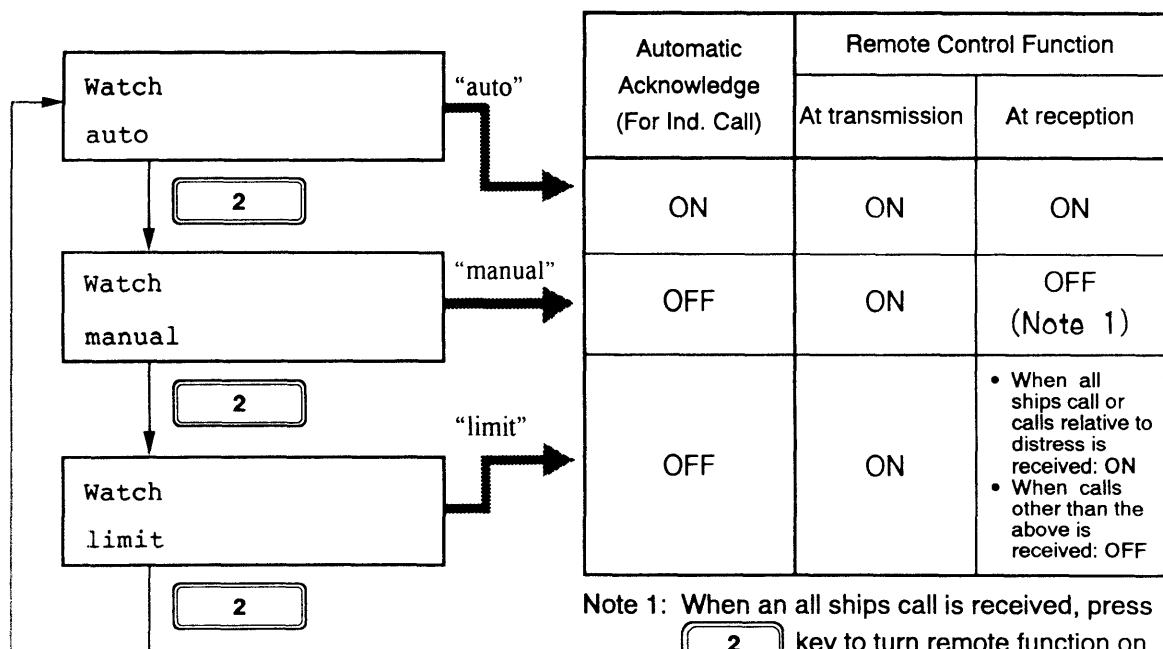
Watch
auto

"auto"

2

Watch
manual

"manual"

2

"limit"

Watch
limit

2

| Automatic Acknowledge (For Ind. Call) | Remote Control Function At transmission | Remote Control Function At reception |
|---|---|---|
| ON | ON | ON |
| OFF | ON | OFF (Note 1) |
| OFF | ON | • When all ships call or calls relative to distress is received: ON • When calls other than the above is received: OFF |

Note 1: When an all ships call is received, press 2 key to turn remote function on